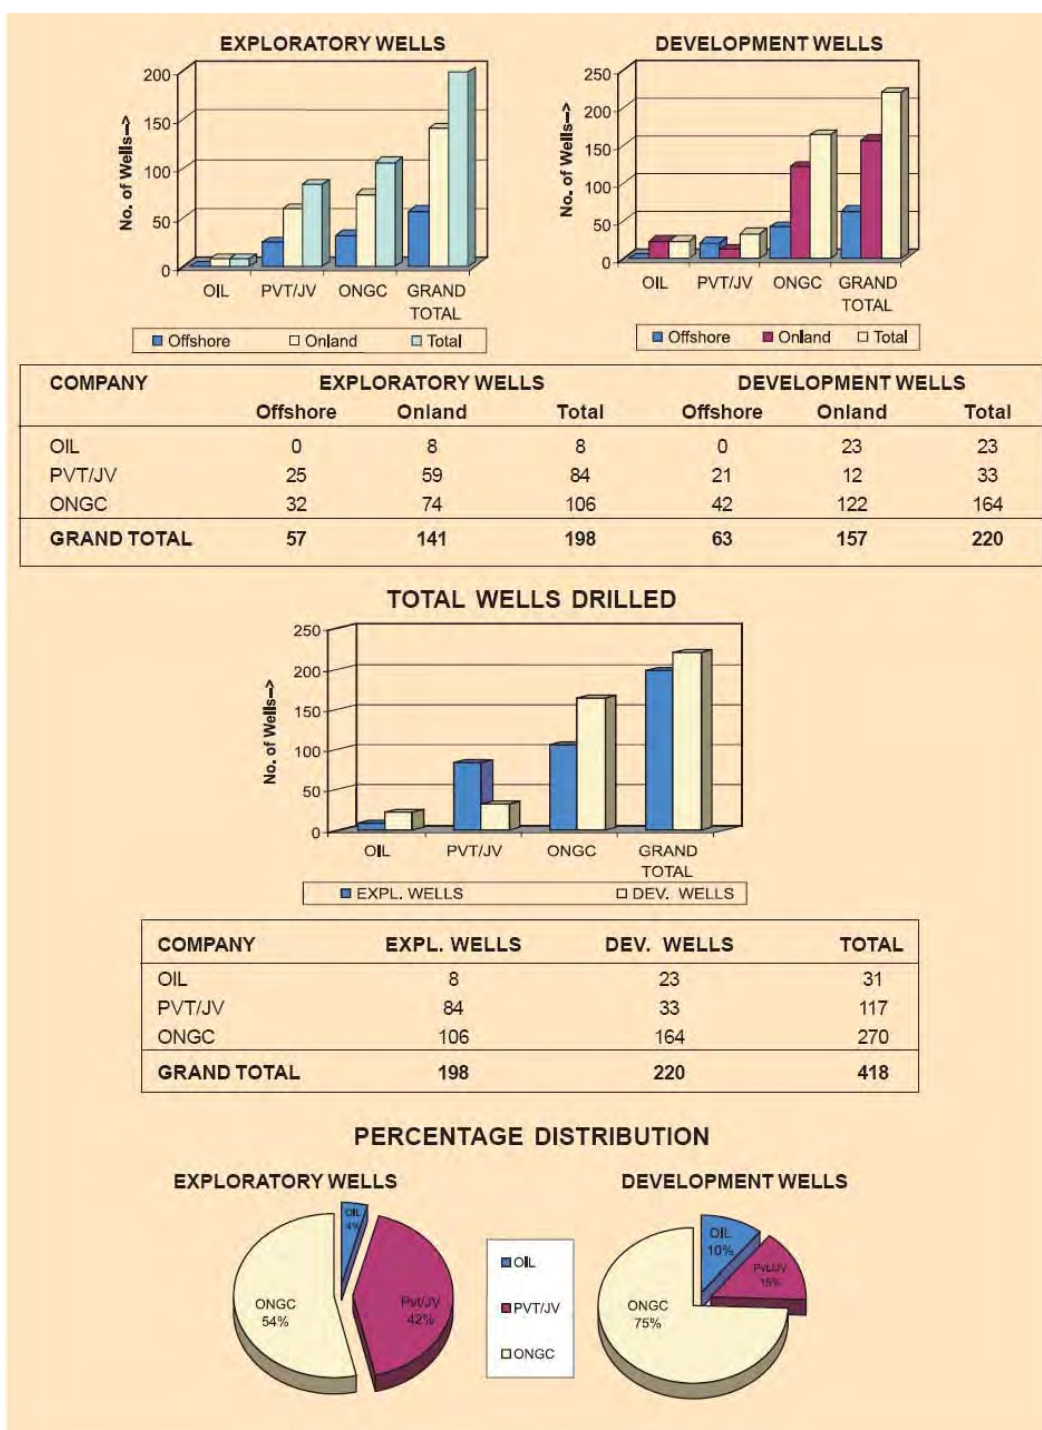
EXPLORATORY WELLS

No. of Wells-->

200
150
100
50
0

OIL PVT/JV ONGC GRAND TOTAL

Offshore Onland Total

DEVELOPMENT WELLS

No. of Wells-->

250
200
150
100
50
0

OIL PVT/JV ONGC GRAND TOTAL

Offshore Onland Total

| COMPANY | EXPLORATORY WELLS Offshore | Onland | Total | DEVELOPMENT WELLS Offshore | Onland | Total |
|---|---|---|---|---|---|---|
| OIL | 0 | 8 | 8 | 0 | 23 | 23 |
| PVT/JV | 25 | 59 | 84 | 21 | 12 | 33 |
| ONGC | 32 | 74 | 106 | 42 | 122 | 164 |
| GRAND TOTAL | 57 | 141 | 198 | 63 | 157 | 220 |

TOTAL WELLS DRILLED

No. of Wells-->

250
200
150
100
50
0

OIL PVT/JV ONGC GRAND TOTAL

EXPL. WELLS DEV. WELLS

| COMPANY | EXPL. WELLS | DEV. WELLS | TOTAL |
|---|---|---|---|
| OIL | 8 | 23 | 31 |
| PVT/JV | 84 | 33 | 117 |
| ONGC | 106 | 164 | 270 |
| GRAND TOTAL | 198 | 220 | 418 |

PERCENTAGE DISTRIBUTION

EXPLORATORY WELLS

OIL 4%
Pvt/JV 42%
ONGC 54%

OIL
PVT/JV
ONGC

DEVELOPMENT WELLS

OIL 10%
Pvt/JV 15%
ONGC 75%